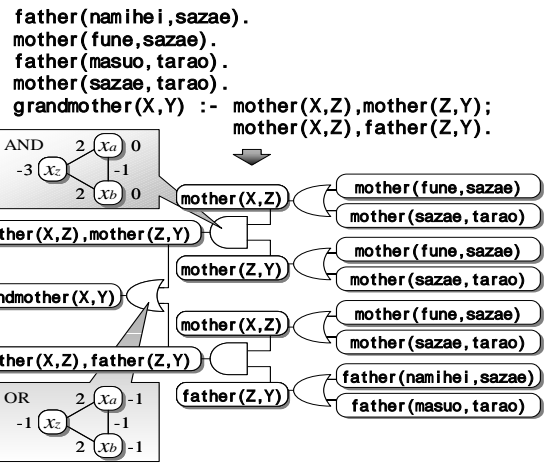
father(namihei,sazae).
mother(fune,sazae).
father(masuo,tarao).
mother(sazae,tarao).
grandmother(X,Y) :- mother(X,Z),mother(Z,Y);
mother(X,Z),father(Z,Y).

AND
$x_a$ 0
2
-1
-3 $x_z$
2
$x_b$ 0

mother(X,Z)
mother(fune,sazae)
mother(sazae,tarao)
ther(X,Z),mother(Z,Y)
mother(Z,Y)
mother(fune,sazae)
mother(sazae,tarao)
ndmother(X,Y)
mother(X,Z)
mother(fune,sazae)
mother(sazae,tarao)
ther(X,Z),father(Z,Y)
father(Z,Y)
father(namihei,sazae)
father(masuo,tarao)

OR
2 $x_a$ -1
-1 $x_z$
-1
2 $x_b$ -1